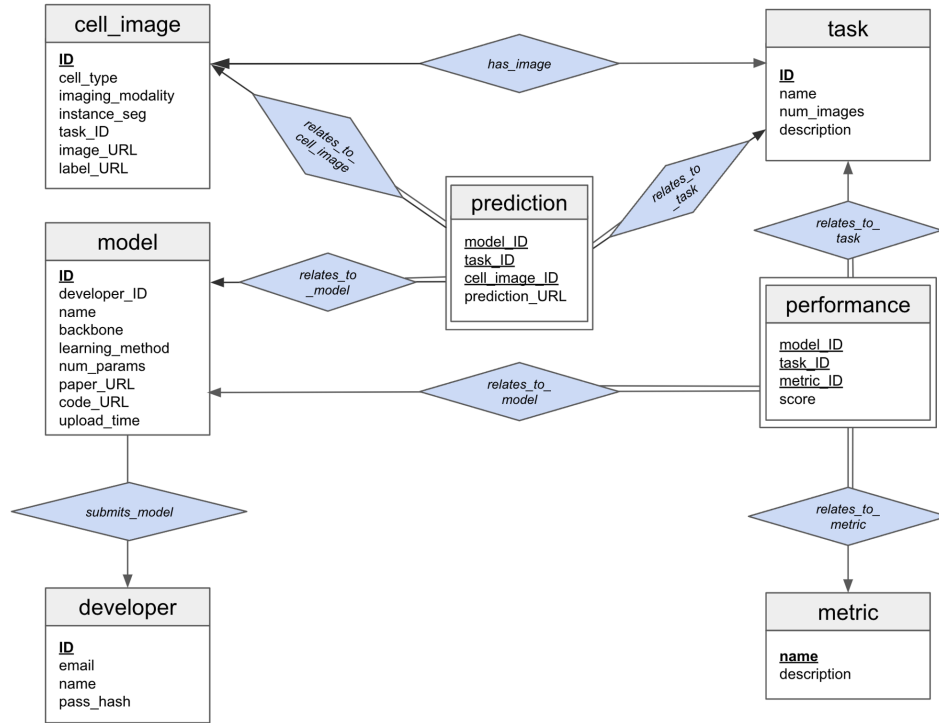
cell_image

ID
cell_type
imaging_modality
instance_seg
task_ID
image_URL
label_URL

has_image

task

ID
name
num_images
description

relates_to_cell_image

prediction

model_ID
task_ID
cell_image_ID
prediction_URL

relates_to_task

relates_to_task

model

ID
developer_ID
name
backbone
learning_method
num_params
paper_URL
code_URL
upload_time

relates_to_model

performance

model_ID
task_ID
metric_ID
score

relates_to_model

submits_model

relates_to_metric

developer

ID
email
name
pass_hash

metric

name
description